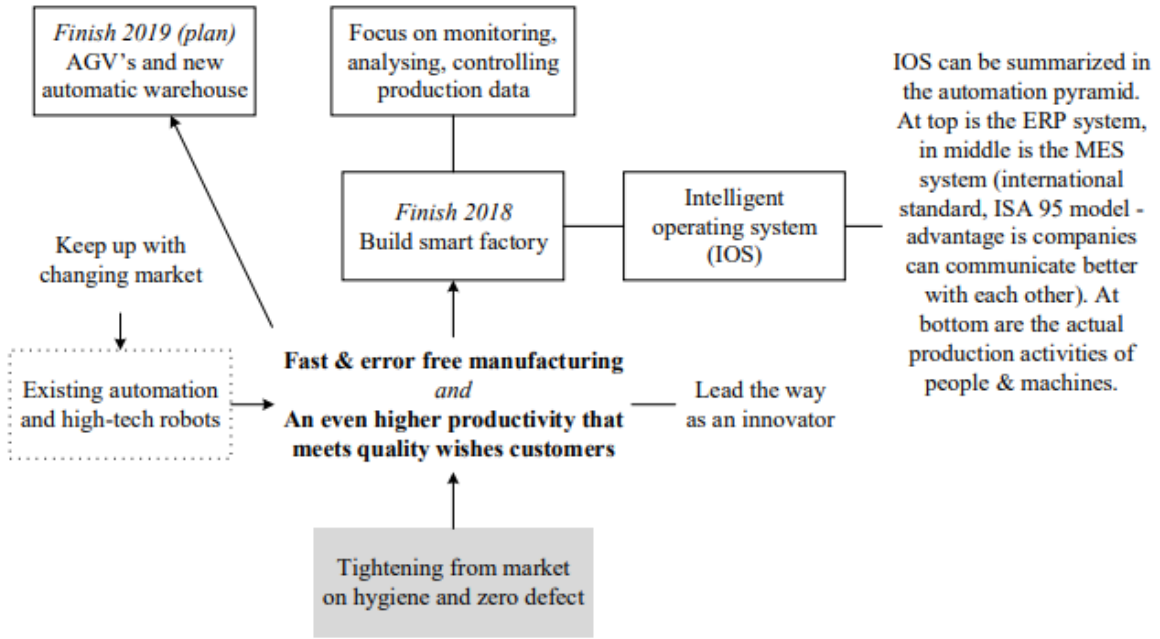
Finish 2019 (plan)
AGV's and new automatic warehouse

Focus on monitoring, analysing, controlling production data

IOS can be summarized in the automation pyramid. At top is the ERP system, in middle is the MES system (international standard, ISA 95 model - advantage is companies can communicate better with each other). At bottom are the actual production activities of people & machines.

Finish 2018
Build smart factory

Intelligent operating system (IOS)

Keep up with changing market

Existing automation and high-tech robots

**Fast & error free manufacturing**
*and*
**An even higher productivity that meets quality wishes customers**

Lead the way as an innovator

Tightening from market on hygiene and zero defect